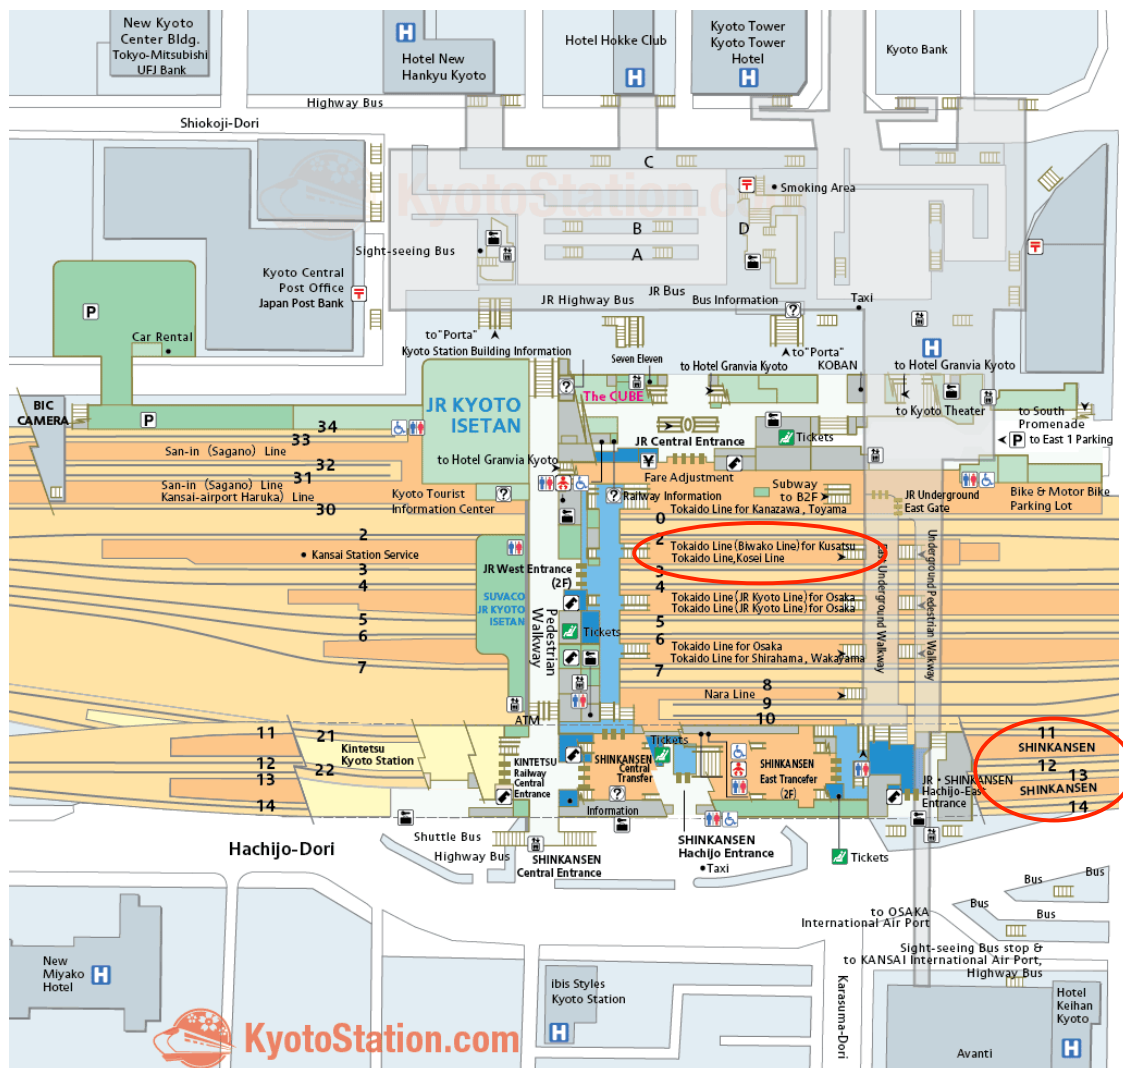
New Kyoto Center Bldg. Tokyo-Mitsubishi UFJ Bank

Hotel New Hankyu Kyoto

Hotel Hokke Club

Kyoto Tower Kyoto Tower Hotel

Kyoto Bank

Highway Bus

Shiokoji-Dori

C

Smoking Area

B

D

A

Sight-seeing Bus

Kyoto Central Post Office Japan Post Bank

JR Highway Bus

JR Bus

Bus Information

Taxi

P

Car Rental

to "Porta"

Kyoto Station Building Information

Seven Eleven

to Hotel Granvia Kyoto

to "Porta"

KOBAN

to Hotel Granvia Kyoto

The CUBE

to Kyoto Theater

to South Promenade

to East 1 Parking

BIC CAMERA

P

JR KYOTO ISETAN

34

33

San-in (Sagano) Line

32

31

San-in (Sagano) Line Kansai-airport Haruka Line

30

to Hotel Granvia Kyoto

Kyoto Tourist Information Center

JR Central Entrance

Tickets

Fare Adjustment

Railway Information

Subway to B2F

JR Underground East Gate

Bike & Motor Bike Parking Lot

0

Tokaido Line for Kanazawa , Toyama

2

Kansai Station Service

2

Tokaido Line (Biwako Line) for Kusatsu Tokaido Line, Kosei Line

East Underground Walkway

Underground Pedestrian Walkway

3

4

JR West Entrance (2F)

3

4

SUVACO JR KYOTO ISETAN

Pedestrian Walkway

Tokaido Line (JR Kyoto Line) for Osaka Tokaido Line (JR Kyoto Line) for Osaka

5

6

Tickets

5

6

Tokaido Line for Osaka Tokaido Line for Shirahama , Wakayama

7

7

Nara Line

8

9

10

ATM

11

21

Kintetsu Kyoto Station

12

22

13

14

KINTETSU Railway Central Entrance

Tickets

SHINKANSEN Central Transfer

SHINKANSEN East Trancefer (2F)

JR・SHINKANSEN Hachijo-East Entrance

11 SHINKANSEN

12

13 SHINKANSEN

14

Information

Hachijo-Dori

Shuttle Bus

Highway Bus

SHINKANSEN Central Entrance

SHINKANSEN Hachijo Entrance

Taxi

Tickets

Bus

Bus

Bus

Bus

to OSAKA International Air Port

Sight-seeing Bus stop & to KANSAI International Air Port, Highway Bus

New Miyako Hotel

ibis Styles Kyoto Station

Karasuma-Dori

Hotel Keihan Kyoto

Avanti

KyotoStation.com